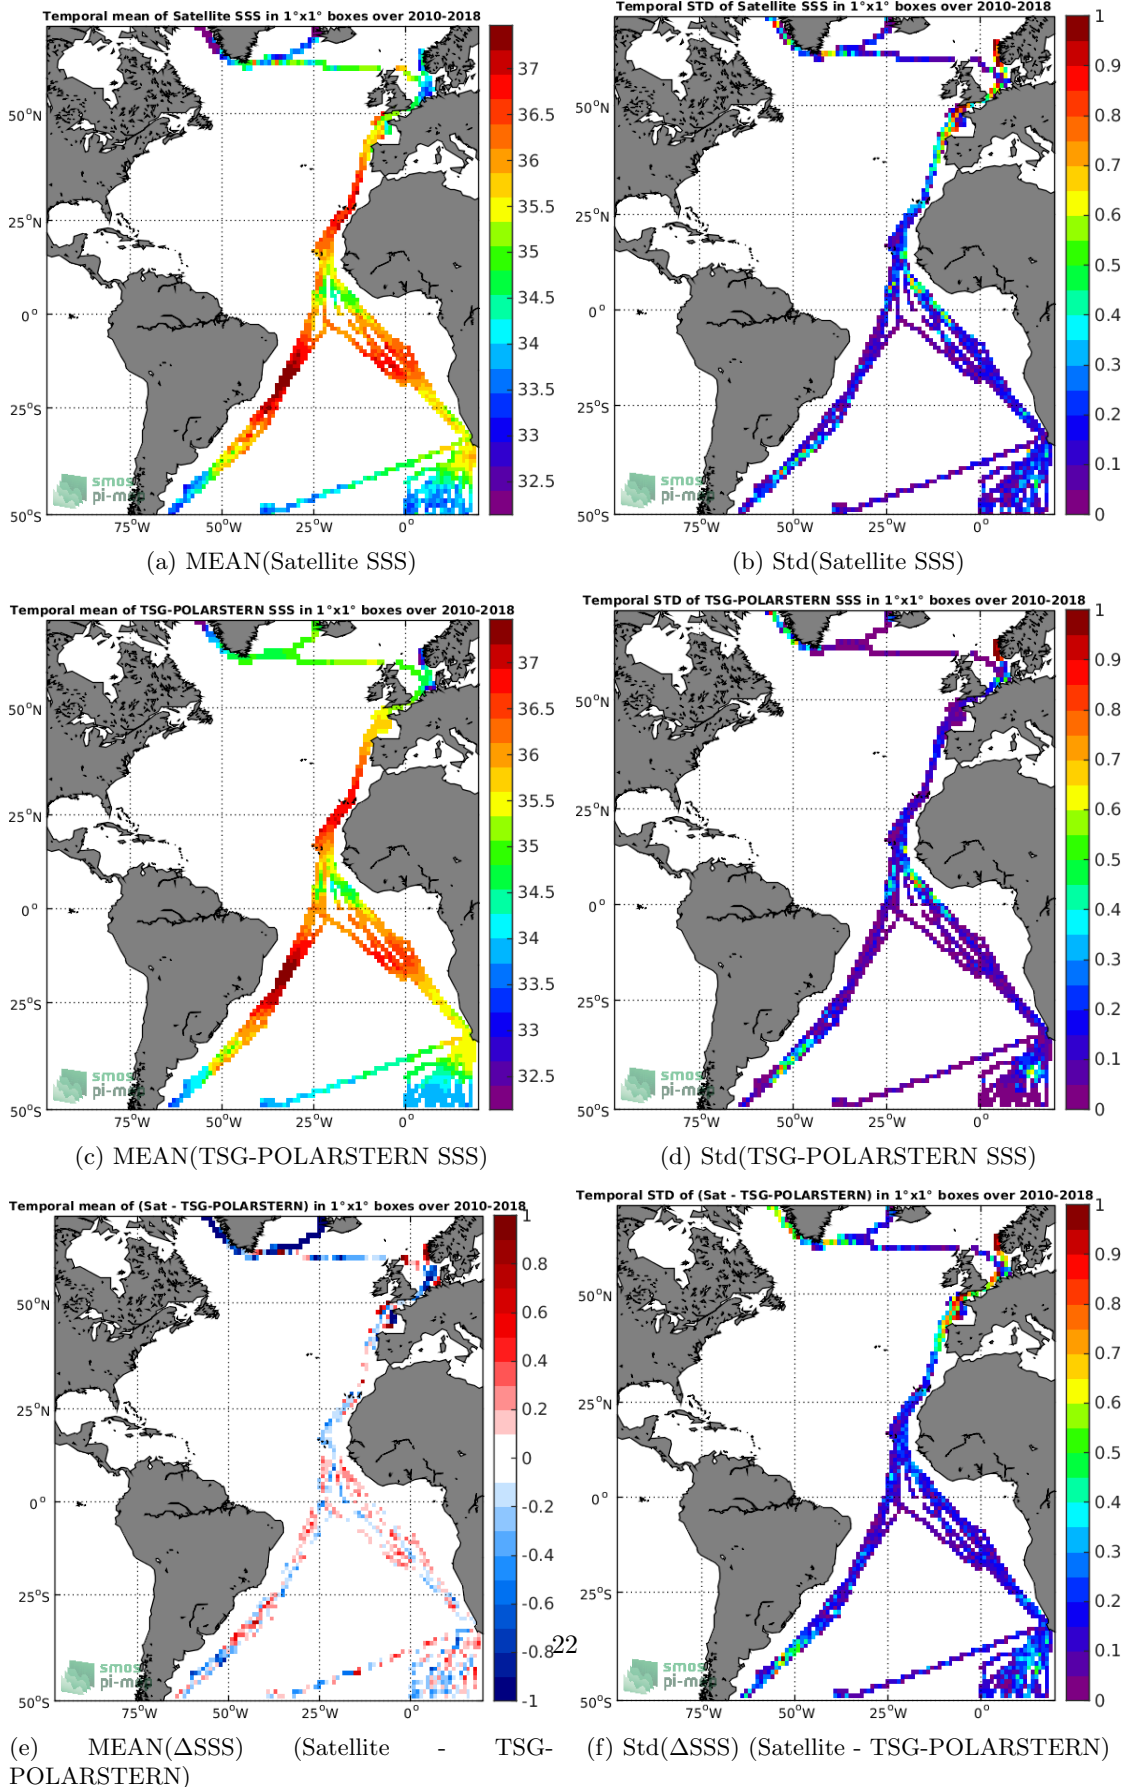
Temporal mean of Satellite SSS in 1°x1° boxes over 2010-2018

50°N
25°N
0°
25°S
50°S
75°W 50°W 25°W 0°

37
36.5
36
35.5
35
34.5
34
33.5
33
32.5

smos pi-m

(a) MEAN(Satellite SSS)

Temporal STD of Satellite SSS in 1°x1° boxes over 2010-2018

50°N
25°N
0°
25°S
50°S
75°W 50°W 25°W 0°

1
0.9
0.8
0.7
0.6
0.5
0.4
0.3
0.2
0.1
0

smos pi-m

(b) Std(Satellite SSS)

Temporal mean of TSG-POLARSTERN SSS in 1°x1° boxes over 2010-2018

50°N
25°N
0°
25°S
50°S
75°W 50°W 25°W 0°

37
36.5
36
35.5
35
34.5
34
33.5
33
32.5

smos pi-m

(c) MEAN(TSG-POLARSTERN SSS)

Temporal STD of TSG-POLARSTERN SSS in 1°x1° boxes over 2010-2018

50°N
25°N
0°
25°S
50°S
75°W 50°W 25°W 0°

1
0.9
0.8
0.7
0.6
0.5
0.4
0.3
0.2
0.1
0

smos pi-m

(d) Std(TSG-POLARSTERN SSS)

Temporal mean of (Sat - TSG-POLARSTERN) in 1°x1° boxes over 2010-2018

50°N
25°N
0°
25°S
50°S
75°W 50°W 25°W 0°

1
0.8
0.6
0.4
0.2
0
-0.2
-0.4
-0.6
-0.8
-1

smos pi-m

22

(e) MEAN(ΔSSS) (Satellite - TSG-POLARSTERN)

Temporal STD of (Sat - TSG-POLARSTERN) in 1°x1° boxes over 2010-2018

50°N
25°N
0°
25°S
50°S
75°W 50°W 25°W 0°

1
0.9
0.8
0.7
0.6
0.5
0.4
0.3
0.2
0.1
0

smos pi-m

(f) Std(ΔSSS) (Satellite - TSG-POLARSTERN)